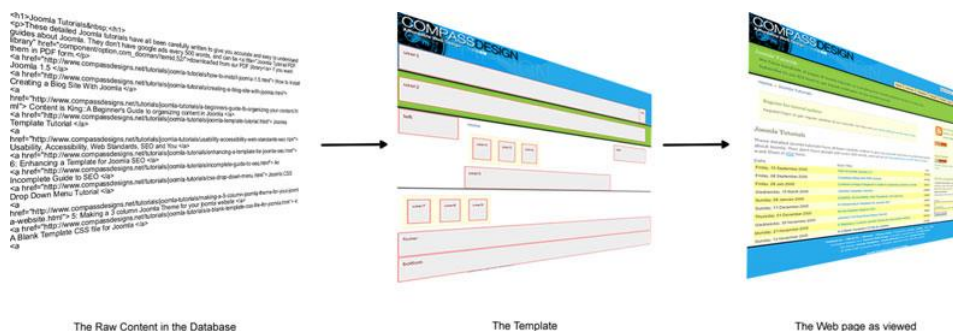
<h1>Joomla Tutorials&nbsp;</h1>
<p>These detailed Joomla tutorials have all been carefully written to give you accurate and easy to understand guides about Joomla. They don't have google ads every 500 words, and can be nicer Joomla Tutorial PDF library" href="component/option,com_docman/Itemid,50/">download from our PDF library</a> you want them in PDF form.</p>
<a href="http://www.compassdesigns.net/tutorials/joomla-tutorials/how-to-install-joomla-1.5.html">How to Install Joomla 1.5 </a>
<a href="http://www.compassdesigns.net/tutorials/joomla-tutorials/creating-a-blog-site-with-joomla.html">Creating a Blog Site With Joomla </a>
<a href="http://www.compassdesigns.net/tutorials/joomla-tutorials/a-beginners-guide-to-organizing-your-content.html"> Content is King: A Beginner's Guide to organizing content in Joomla </a>
<a href="http://www.compassdesigns.net/tutorials/joomla-tutorials/joomla-template-tutorial.html">Joomla Template Tutorial </a>
<a href="http://www.compassdesigns.net/tutorials/joomla-tutorials/usability-accessibility-web-standards-seo.html">Usability, Accessibility, Web Standards, SEO and You </a>
<a href="http://www.compassdesigns.net/tutorials/joomla-tutorials/enhancing-a-template-for-joomla-seo.html">6: Enhancing a Template for Joomla SEO </a>
<a href="http://www.compassdesigns.net/tutorials/joomla-tutorials/incomplete-guide-to-seo.html">An Incomplete Guide to SEO </a>
<a href="http://www.compassdesigns.net/tutorials/joomla-tutorials/css-drop-down-menu.html">Joomla CSS Drop Down Menu Tutorial </a>
<a href="http://www.compassdesigns.net/tutorials/joomla-tutorials/making-a-3-column-joomla-theme-for-your-joomla-website.html">5: Making a 3 column Joomla Theme for your joomla website </a>
<a href="http://www.compassdesigns.net/tutorials/joomla-tutorials/a-blank-template-css-file-for-joomla.html">A Blank Template CSS file for Joomla </a>
<a

COMPASS DESIGN

Joomla Tutorials

The Raw Content in the Database

The Template

The Web page as viewed